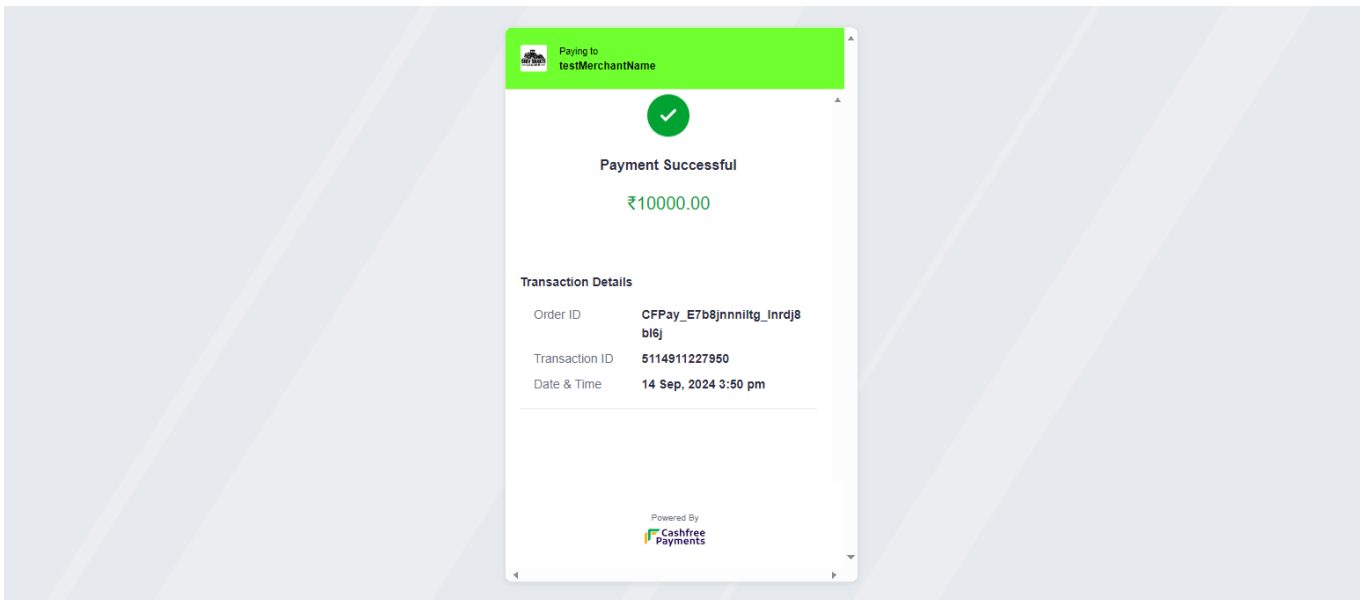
Paying to
testMerchantName

Payment Successful

₹10000.00

Transaction Details

| Order ID | CFPay_E7b8jnnniltg_Inrdj8bl6j |
|---|---|
| Transaction ID | 5114911227950 |
| Date & Time | 14 Sep, 2024 3:50 pm |

Powered By
Cashfree Payments